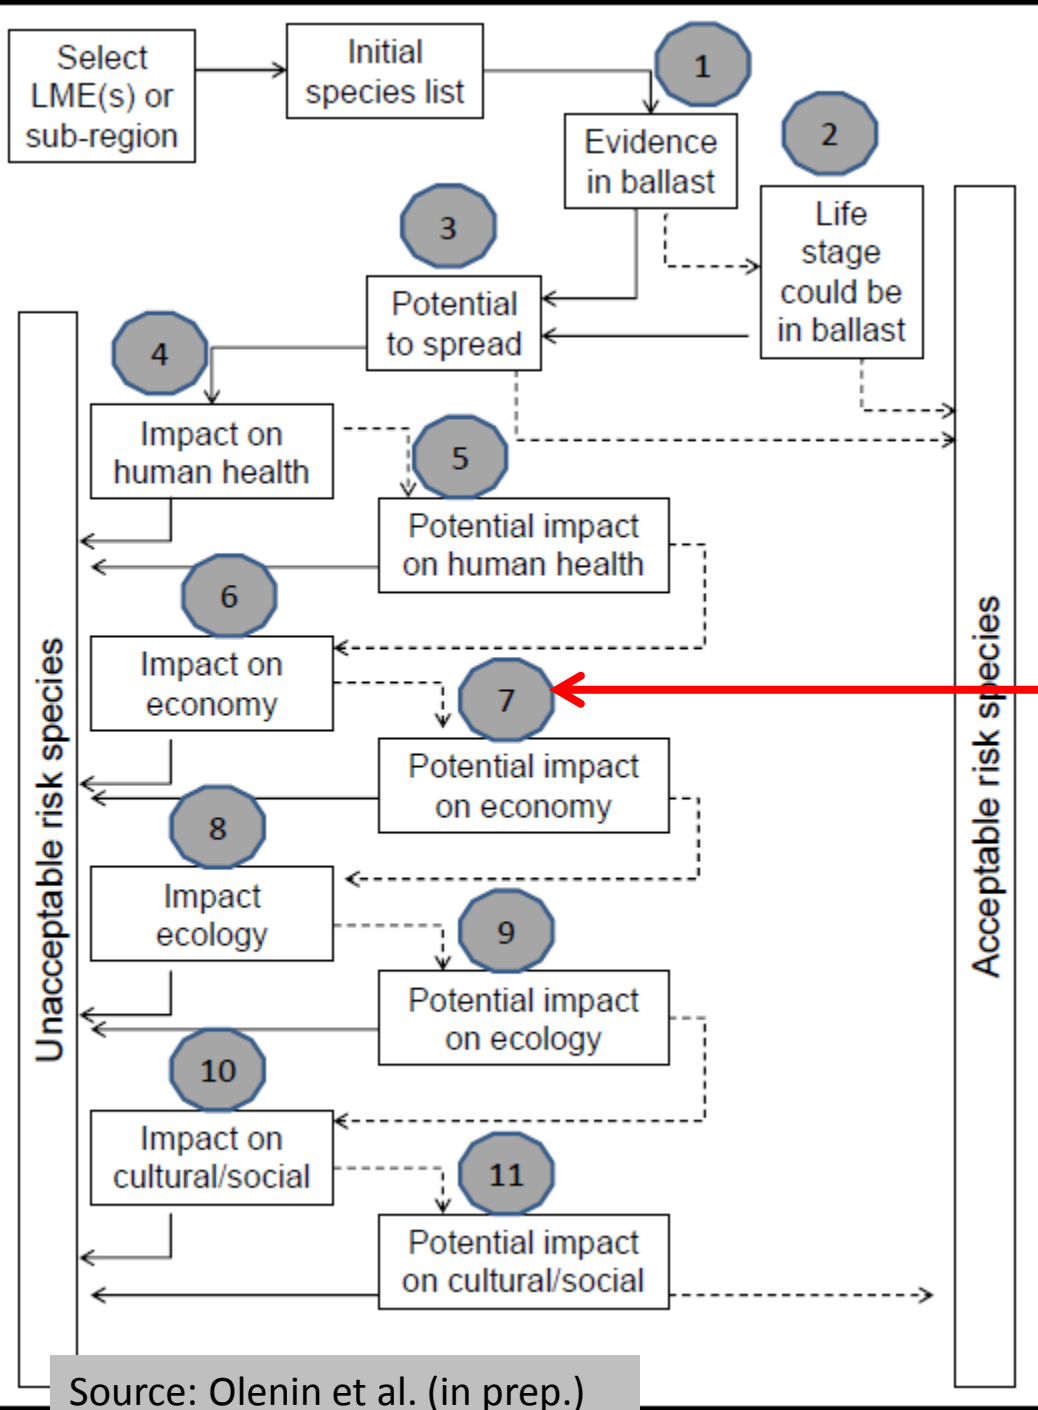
Select LME(s) or sub-region

Initial species list

1

Evidence in ballast

2

Life stage could be in ballast

3

Potential to spread

4

Impact on human health

5

Potential impact on human health

6

Impact on economy

7

Potential impact on economy

8

Impact ecology

9

Potential impact on ecology

10

Impact on cultural/social

11

Potential impact on cultural/social

Unacceptable risk species

Acceptable risk species

Source: Olenin et al. (in prep.)